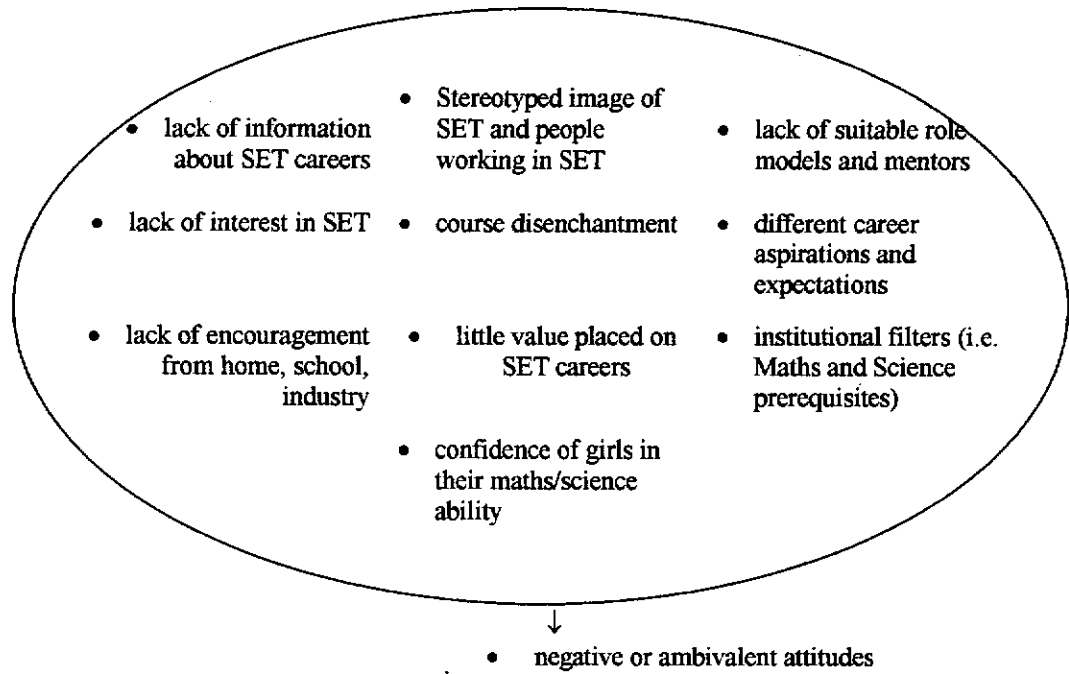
• lack of information about SET careers

• Stereotyped image of SET and people working in SET

• lack of suitable role models and mentors

• lack of interest in SET

• course disenchantment

• different career aspirations and expectations

• lack of encouragement from home, school, industry

• little value placed on SET careers

• institutional filters (i.e. Maths and Science prerequisites)

• confidence of girls in their maths/science ability

↓

• negative or ambivalent attitudes